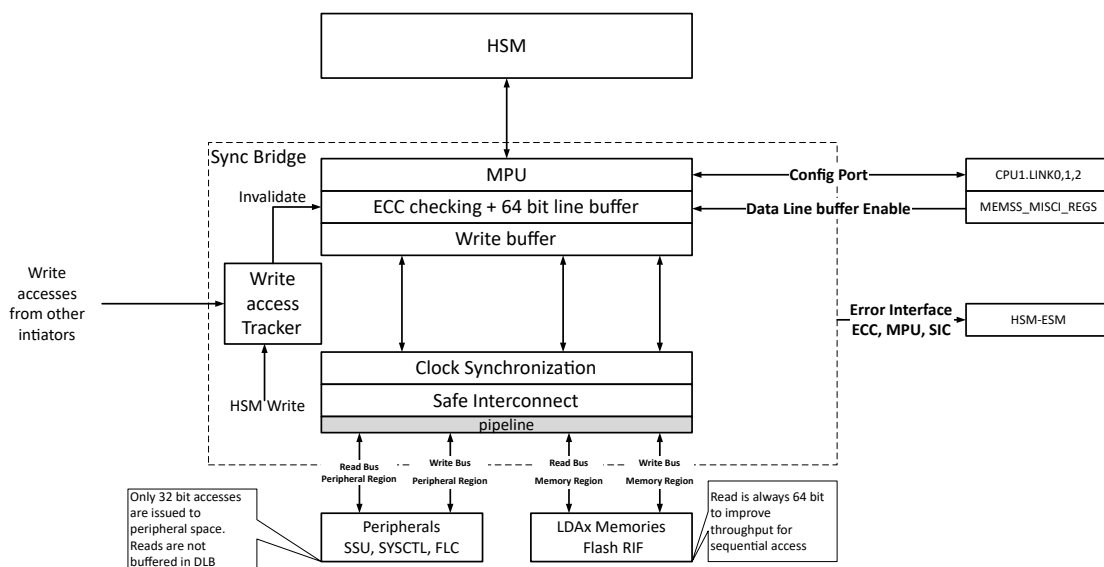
HSM

Sync Bridge

MPU

ECC checking + 64 bit line buffer

Write buffer

Invalidate

Config Port

Data Line buffer Enable

CPU1.LINK0,1,2

MEMSS_MISCI_REGS

Write accesses from other intiators

Write access Tracker

HSM Write

Error Interface ECC, MPU, SIC

HSM-ESM

Clock Synchronization

Safe Interconnect

pipeline

Read Bus Peripheral Region

Write Bus Peripheral Region

Read Bus Memory Region

Write Bus Memory Region

Only 32 bit accesses are issued to peripheral space. Reads are not buffered in DLB

Peripherals SSU, SYSCTL, FLC

LDAx Memories Flash RIF

Read is always 64 bit to improve throughput for sequential access